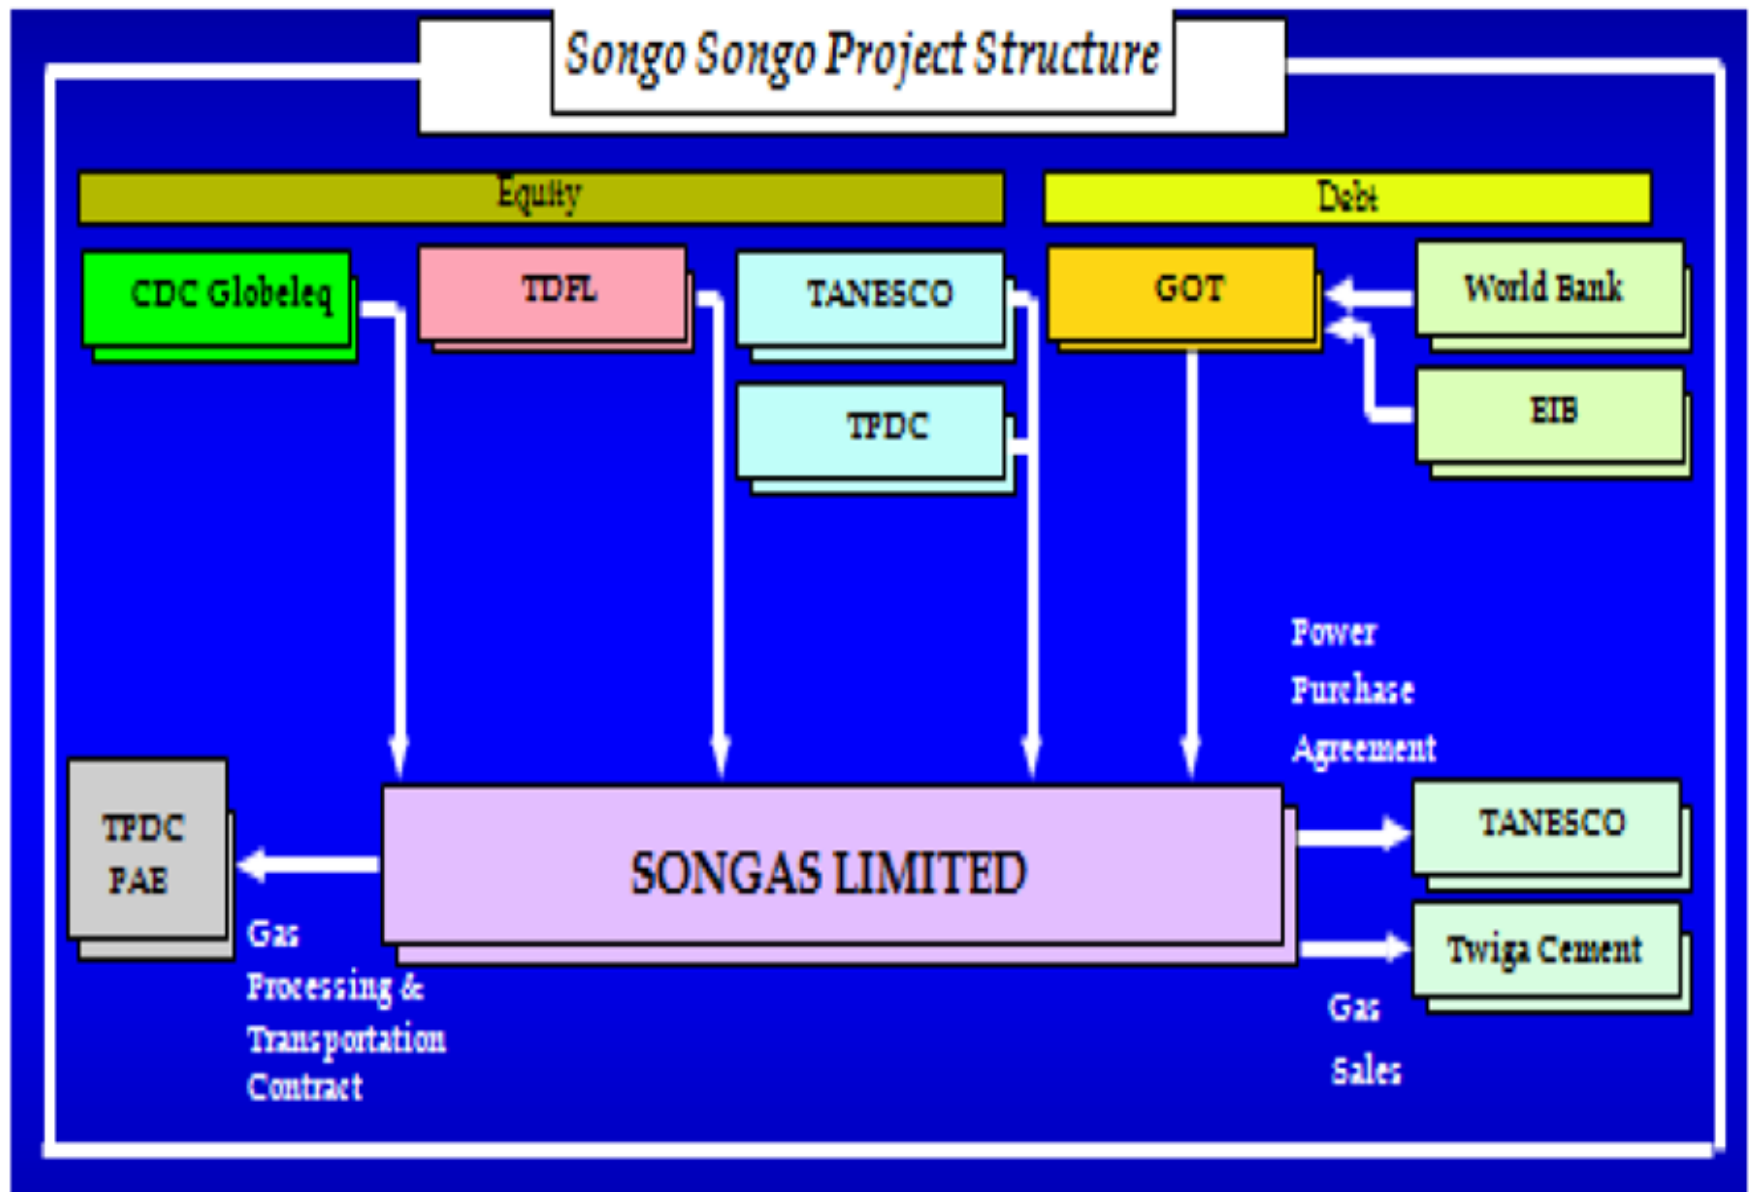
Songo Songo Project Structure

Equity

Debt

CDC Globeleq

TDFL

TANESCO

TPDC

GOT

World Bank

EIB

Power Purchase Agreement

TPDC PAE

SONGAS LIMITED

TANESCO

Twiga Cement

Gas Processing & Transportation Contract

Gas Sales